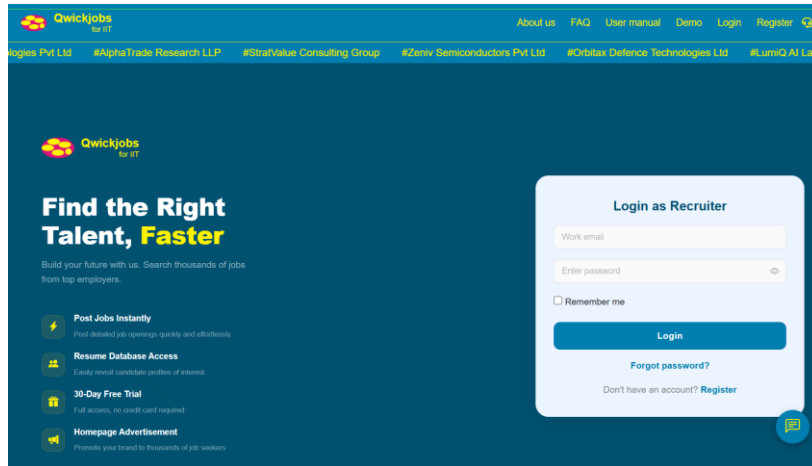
Qwickjobs for IIT

About us FAQ User manual Demo Login Register

logies Pvt Ltd #AlphaTrade Research LLP #StratValue Consulting Group #Zeniv Semiconductors Pvt Ltd #Orbitax Defence Technologies Ltd #LumiQ AI La

Qwickjobs for IIT

Find the Right Talent, Faster

Build your future with us. Search thousands of jobs from top employers.

Post Jobs Instantly
Post detailed job openings quickly and effortlessly.

Resume Database Access
Easily revisit candidate profiles of interest.

30-Day Free Trial
Full access, no credit card required

Homepage Advertisement
Promote your brand to thousands of job seekers

Login as Recruiter

Work email

Enter password

Remember me

Login

Forgot password?

Don't have an account? Register